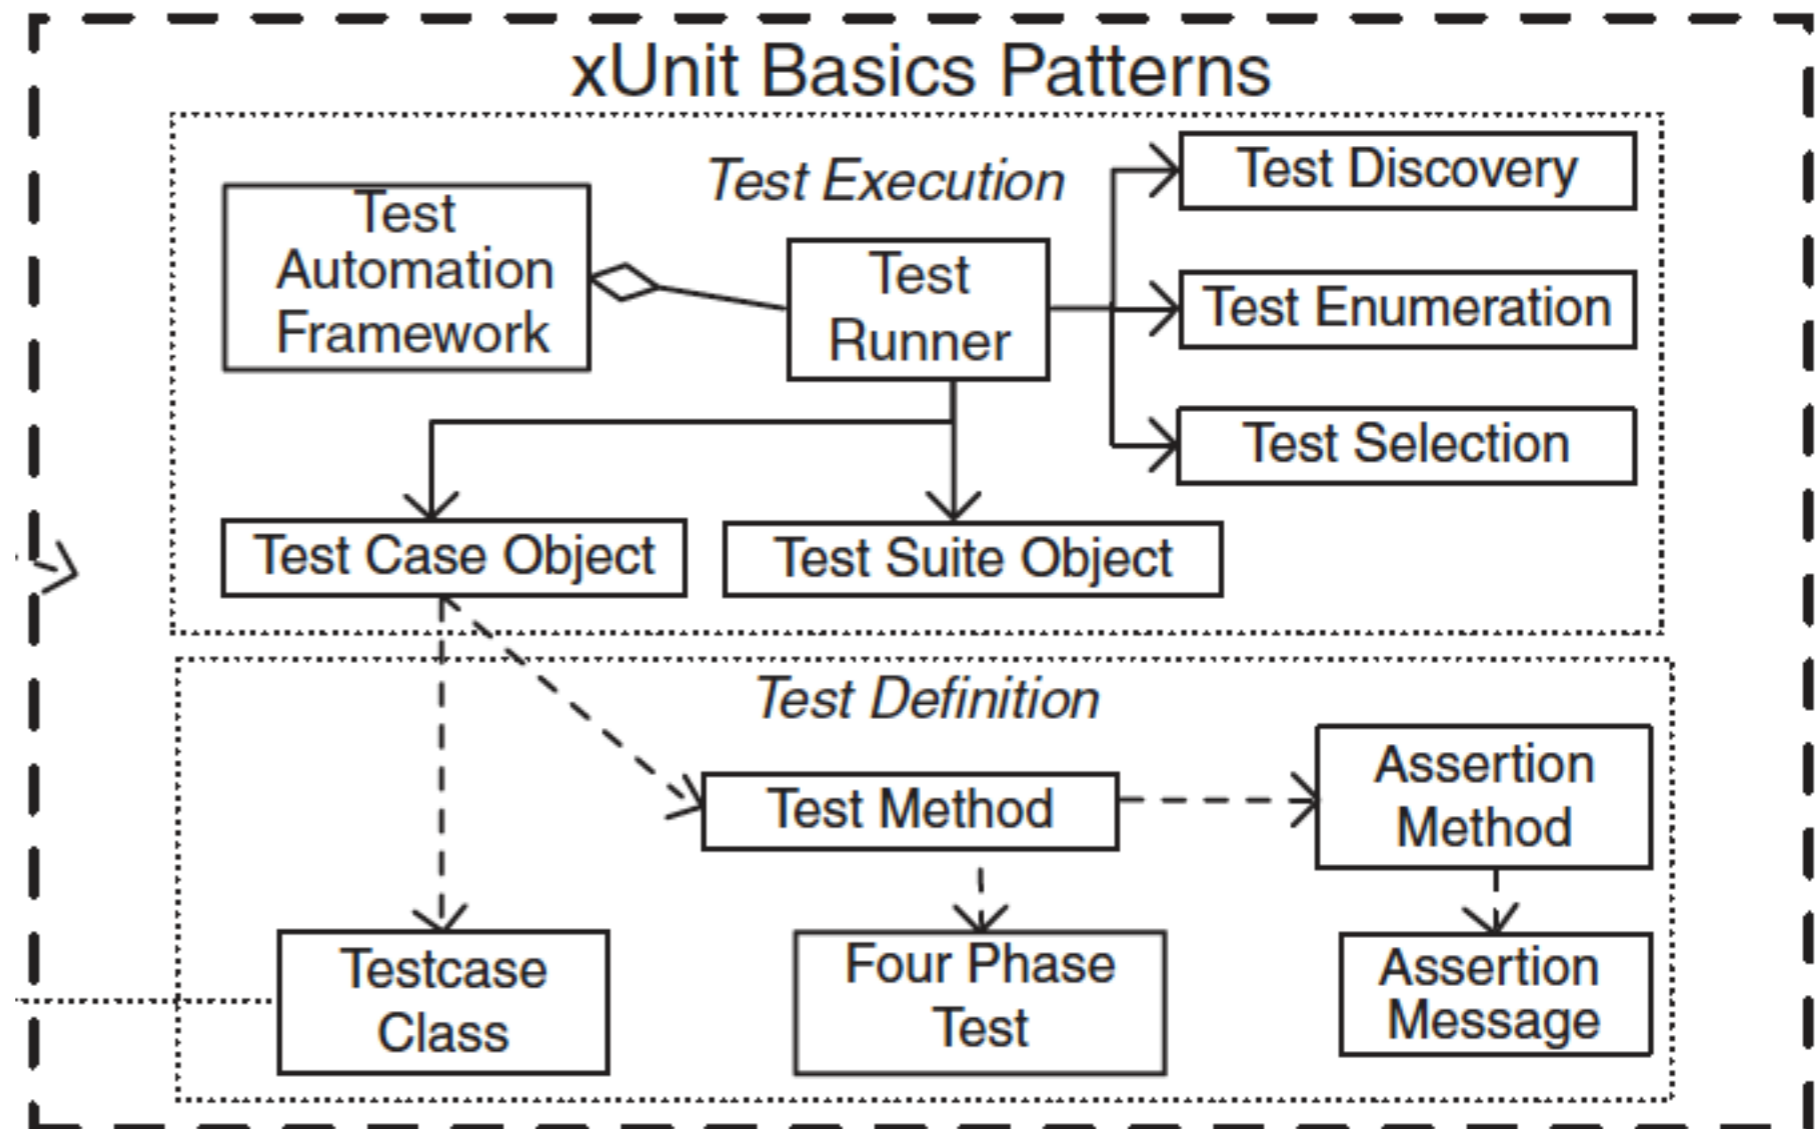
xUnit Basics Patterns

Test Execution

Test Automation Framework

Test Runner

Test Discovery

Test Enumeration

Test Selection

Test Case Object

Test Suite Object

Test Definition

Test Method

Assertion Method

Testcase Class

Four Phase Test

Assertion Message